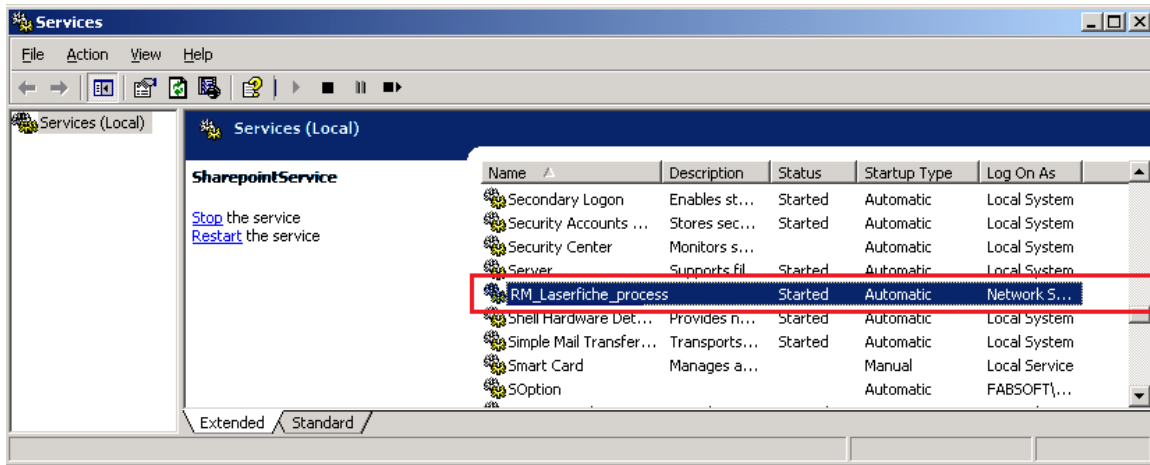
Services

File Action View Help

Services (Local)

Services (Local)

SharepointService

Stop the service
Restart the service

| Name | Description | Status | Startup Type | Log On As |
|---|---|---|---|---|
| Secondary Logon | Enables st... | Started | Automatic | Local System |
| Security Accounts ... | Stores sec... | Started | Automatic | Local System |
| Security Center | Monitors s... | | Automatic | Local System |
| Server | Supports fil... | Started | Automatic | Local System |
| RM_Laserfiche_process | | Started | Automatic | Network S... |
| Shell Hardware Det... | Provides n... | Started | Automatic | Local System |
| Simple Mail Transfer... | Transports... | Started | Automatic | Local System |
| Smart Card | Manages a... | | Manual | Local Service |
| SOption | | | Automatic | FABSOFT\... |

Extended / Standard /